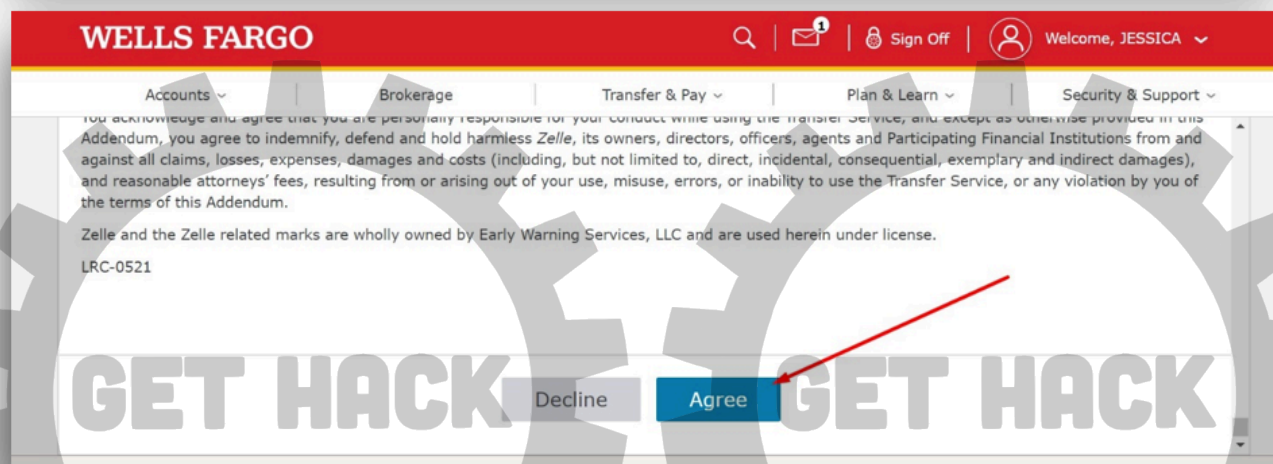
WELLS FARGO

1

Sign Off

Welcome, JESSICA

Accounts

Brokerage

Transfer & Pay

Plan & Learn

Security & Support

You acknowledge and agree that you are personally responsible for your conduct while using the Transfer Service, and except as otherwise provided in this Addendum, you agree to indemnify, defend and hold harmless *Zelle*, its owners, directors, officers, agents and Participating Financial Institutions from and against all claims, losses, expenses, damages and costs (including, but not limited to, direct, incidental, consequential, exemplary and indirect damages), and reasonable attorneys' fees, resulting from or arising out of your use, misuse, errors, or inability to use the Transfer Service, or any violation by you of the terms of this Addendum.

Zelle and the Zelle related marks are wholly owned by Early Warning Services, LLC and are used herein under license.

LRC-0521

GET HACK

Decline

Agree

GET HACK